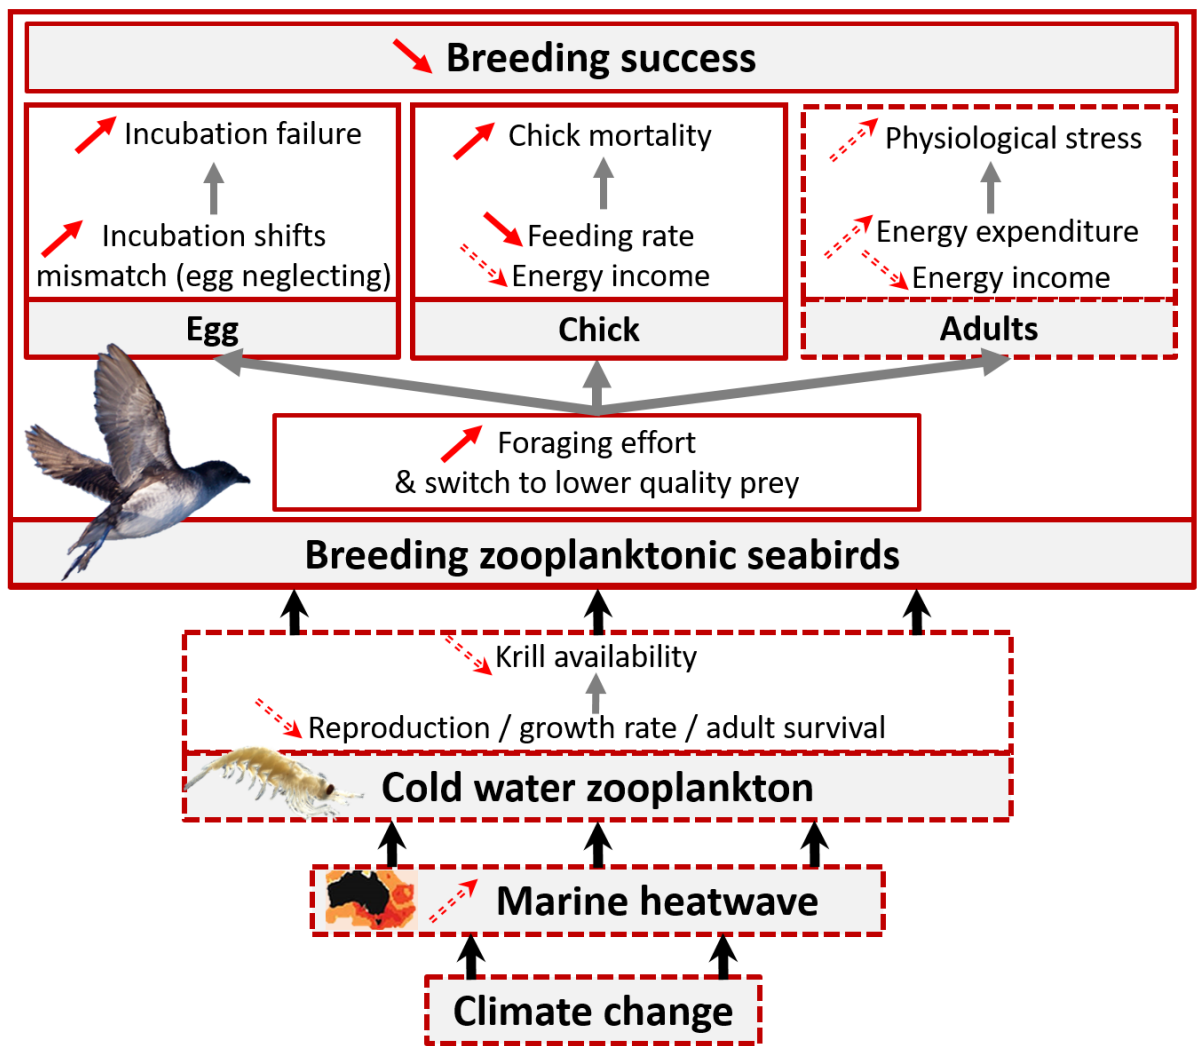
Breeding success

Incubation failure

Incubation shifts mismatch (egg neglecting)

Egg

Chick mortality

Feeding rate

Energy income

Chick

Physiological stress

Energy expenditure

Energy income

Adults

Foraging effort & switch to lower quality prey

Breeding zooplanktonic seabirds

Krill availability

Reproduction / growth rate / adult survival

Cold water zooplankton

Marine heatwave

Climate change